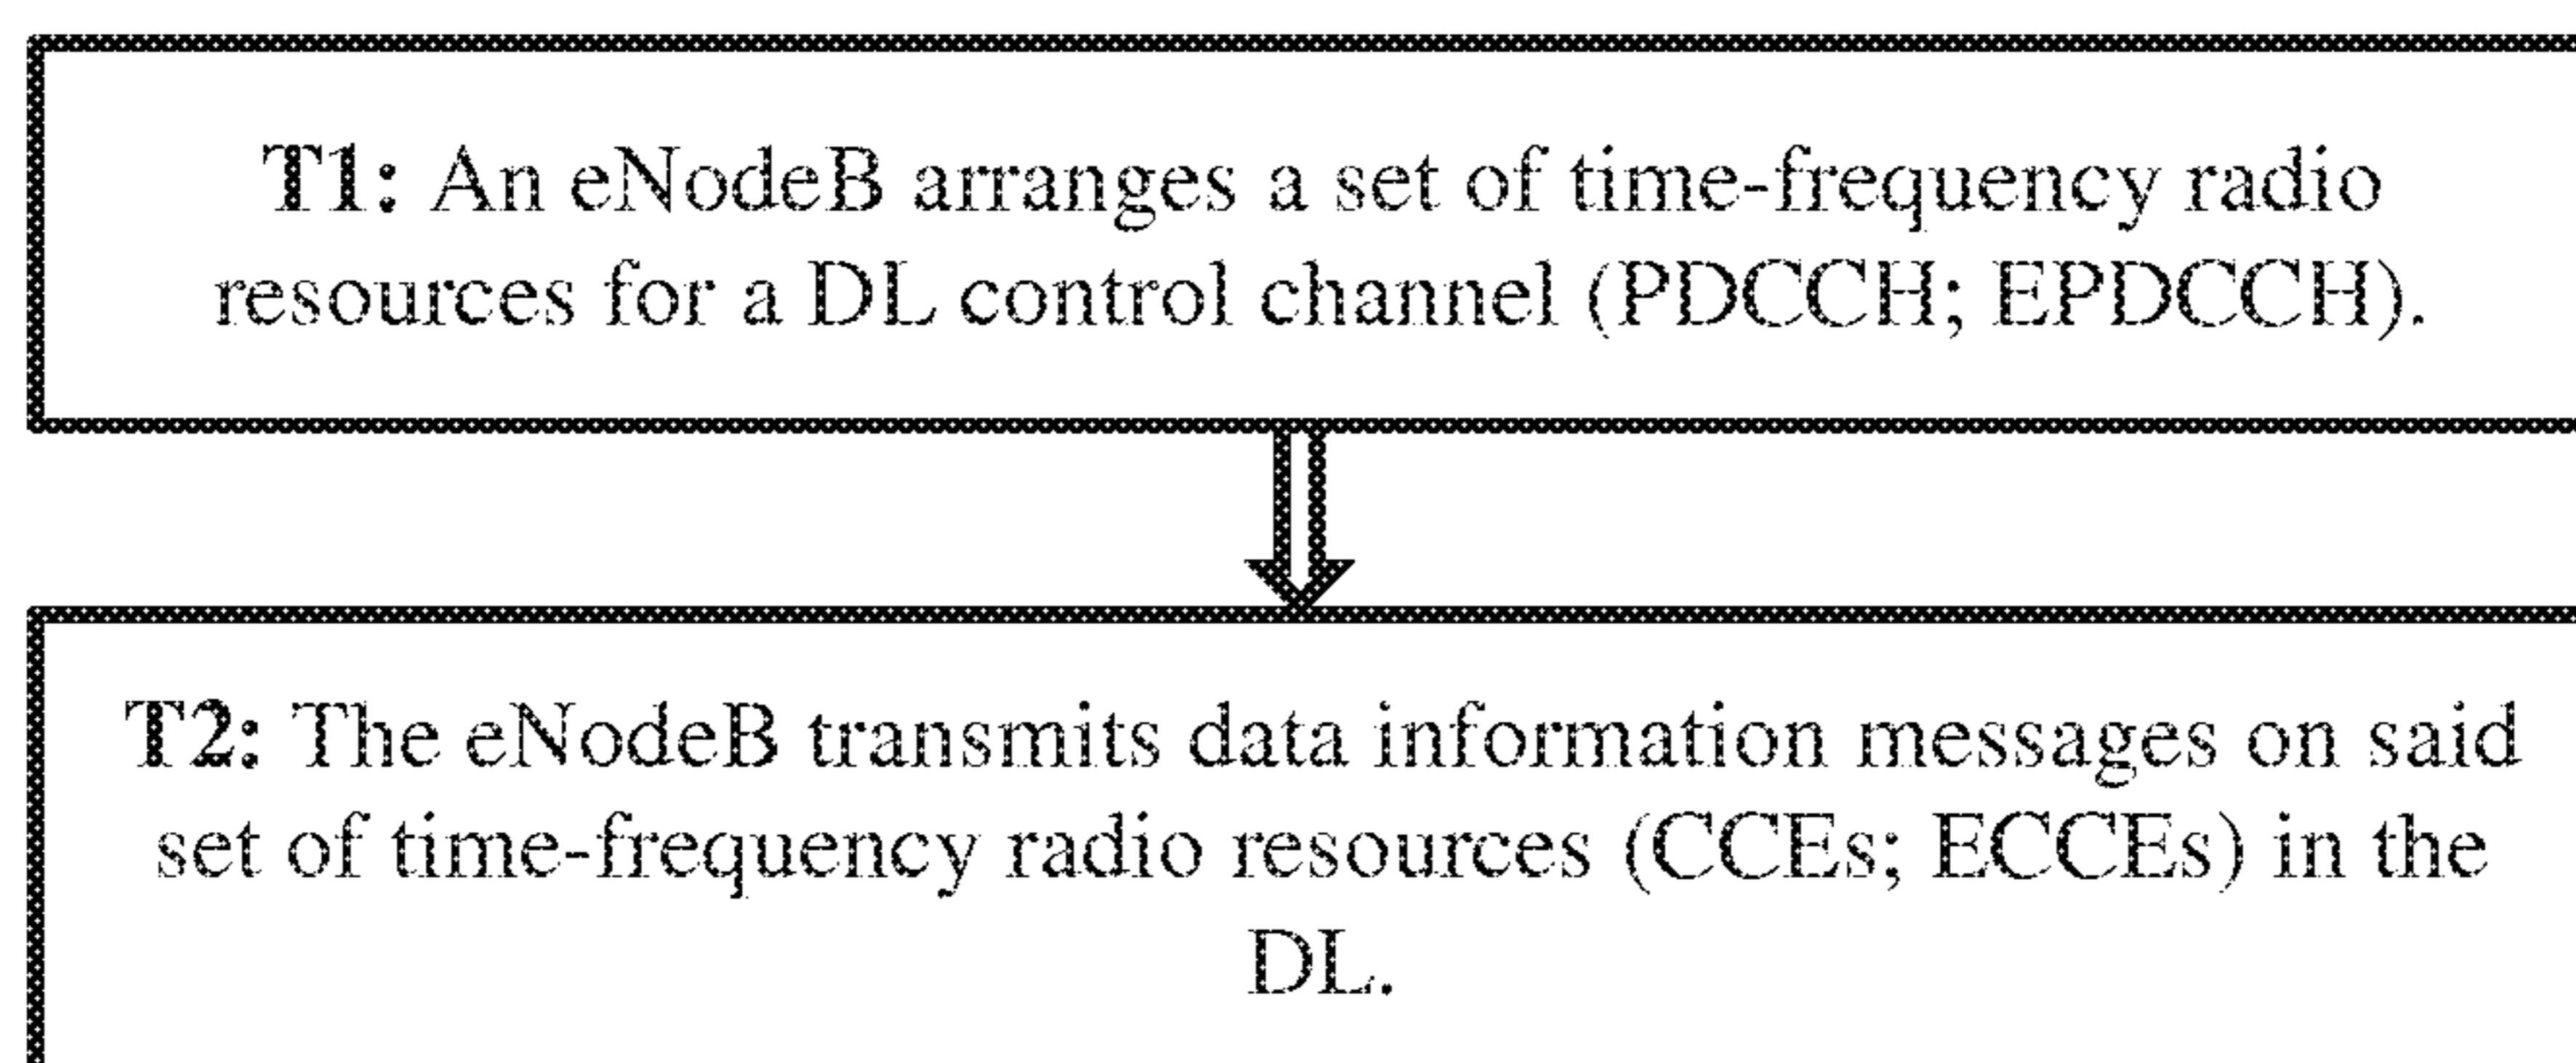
**T1:** An eNodeB arranges a set of time-frequency radio resources for a DL control channel (PDCCH; EPDCCH).

**T2:** The eNodeB transmits data information messages on said set of time-frequency radio resources (CCEs; ECCEs) in the DL.